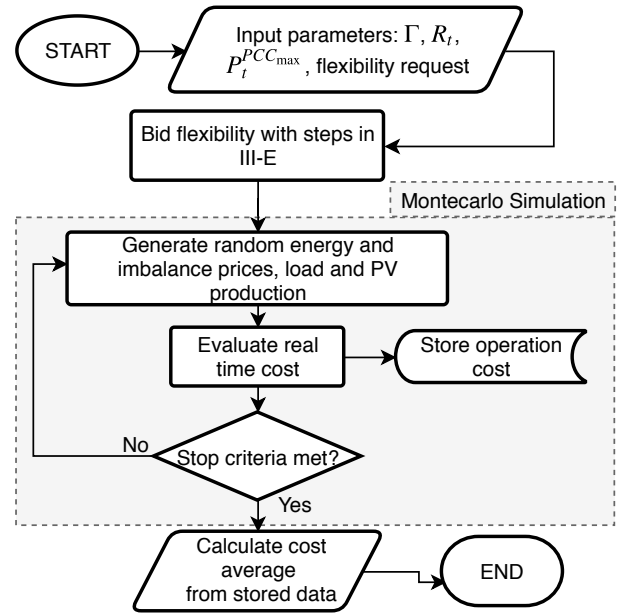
START

Input parameters: $\Gamma$, $R_t$, $P_t^{PCC_{\max}}$, flexibility request

Bid flexibility with steps in III-E

Montecarlo Simulation

Generate random energy and imbalance prices, load and PV production

Evaluate real time cost

Store operation cost

No

Stop criteria met?

Yes

Calculate cost average from stored data

END